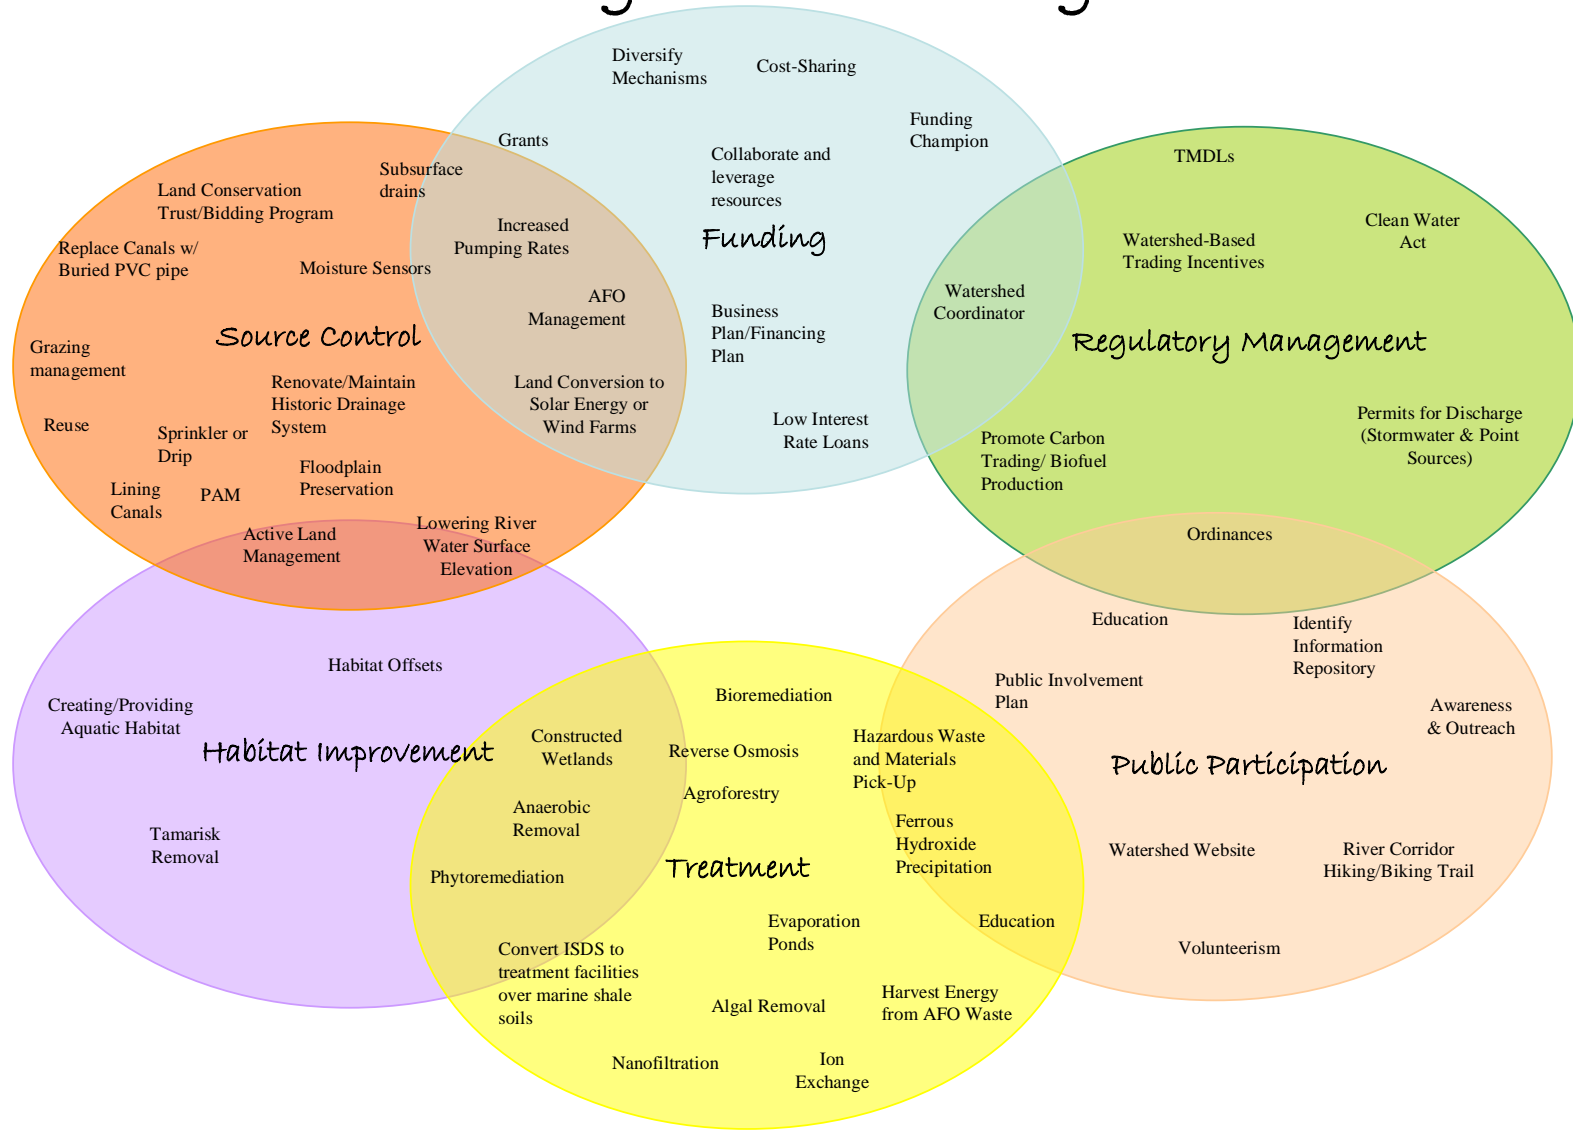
Diversify Mechanisms

Cost-Sharing

Funding Champion

Grants

Collaborate and leverage resources

Funding

TMDLs

Clean Water Act

Watershed-Based Trading Incentives

Land Conservation Trust/Bidding Program

Subsurface drains

Increased Pumping Rates

Replace Canals w/ Buried PVC pipe

Moisture Sensors

AFO Management

Business Plan/Financing Plan

Watershed Coordinator

Regulatory Management

Source Control

Grazing management

Renovate/Maintain Historic Drainage System

Land Conversion to Solar Energy or Wind Farms

Low Interest Rate Loans

Permits for Discharge (Stormwater & Point Sources)

Reuse

Sprinkler or Drip

Promote Carbon Trading/ Biofuel Production

Floodplain Preservation

Lining Canals

PAM

Active Land Management

Lowering River Water Surface Elevation

Ordinances

Education

Identify Information Repository

Habitat Offsets

Public Involvement Plan

Creating/Providing Aquatic Habitat

Bioremediation

Awareness & Outreach

Constructed Wetlands

Reverse Osmosis

Hazardous Waste and Materials Pick-Up

Habitat Improvement

Public Participation

Agroforestry

Anaerobic Removal

Ferrous Hydroxide Precipitation

Tamarisk Removal

Watershed Website

River Corridor Hiking/Biking Trail

Treatment

Phytoremediation

Evaporation Ponds

Education

Convert ISDS to treatment facilities over marine shale soils

Volunteerism

Harvest Energy from AFO Waste

Algal Removal

Nanofiltration

Ion Exchange